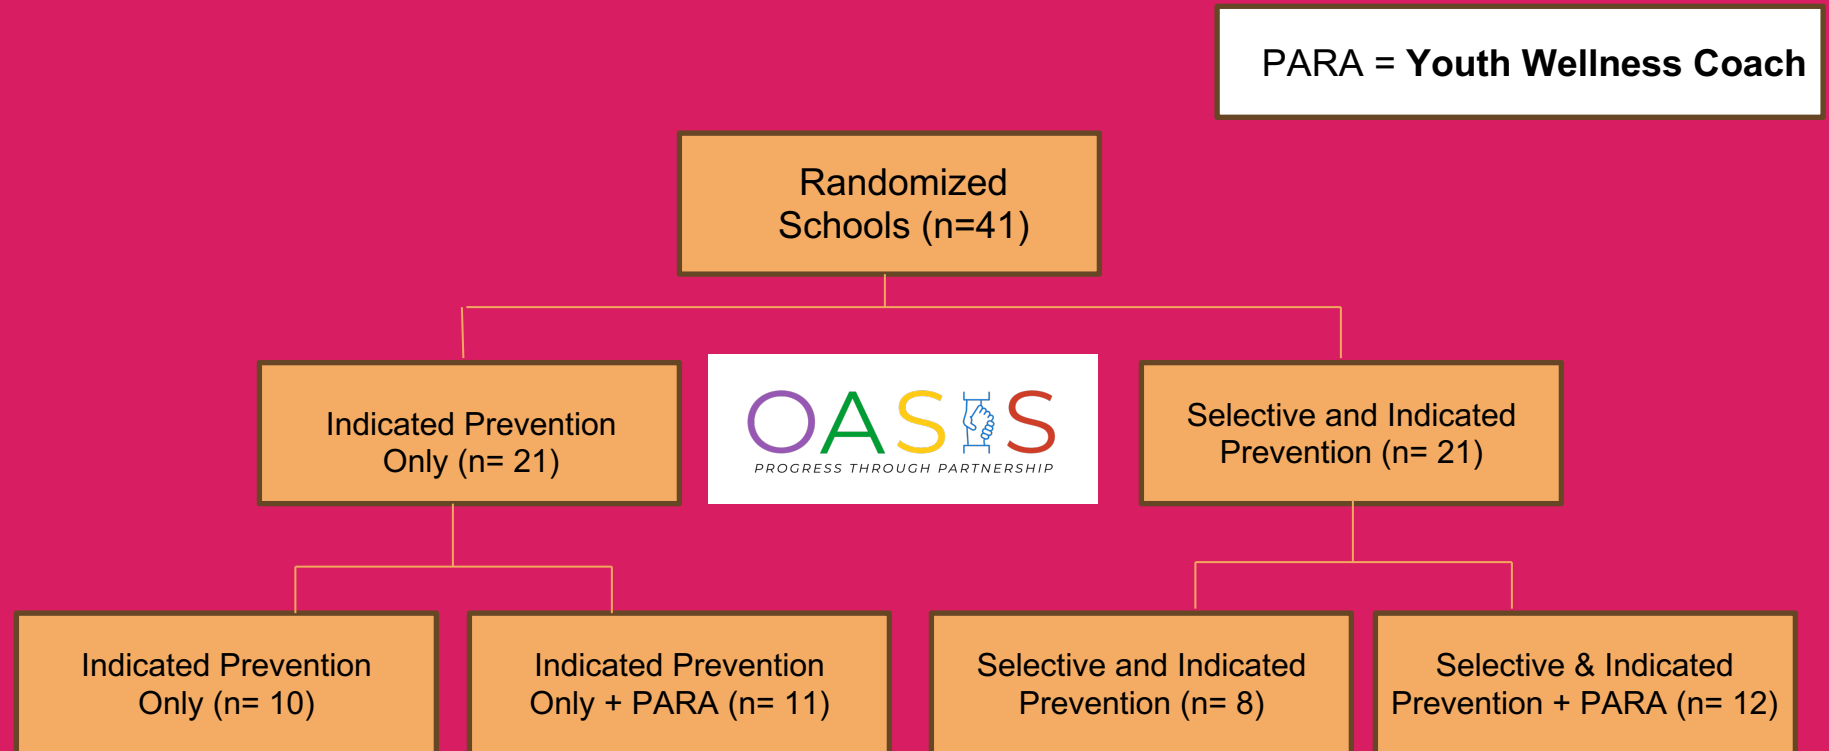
PARA = **Youth Wellness Coach**

Randomized Schools (n=41)

Indicated Prevention Only (n= 21)

OASIS
PROGRESS THROUGH PARTNERSHIP

Selective and Indicated Prevention (n= 21)

Indicated Prevention Only (n= 10)

Indicated Prevention Only + PARA (n= 11)

Selective and Indicated Prevention (n= 8)

Selective & Indicated Prevention + PARA (n= 12)